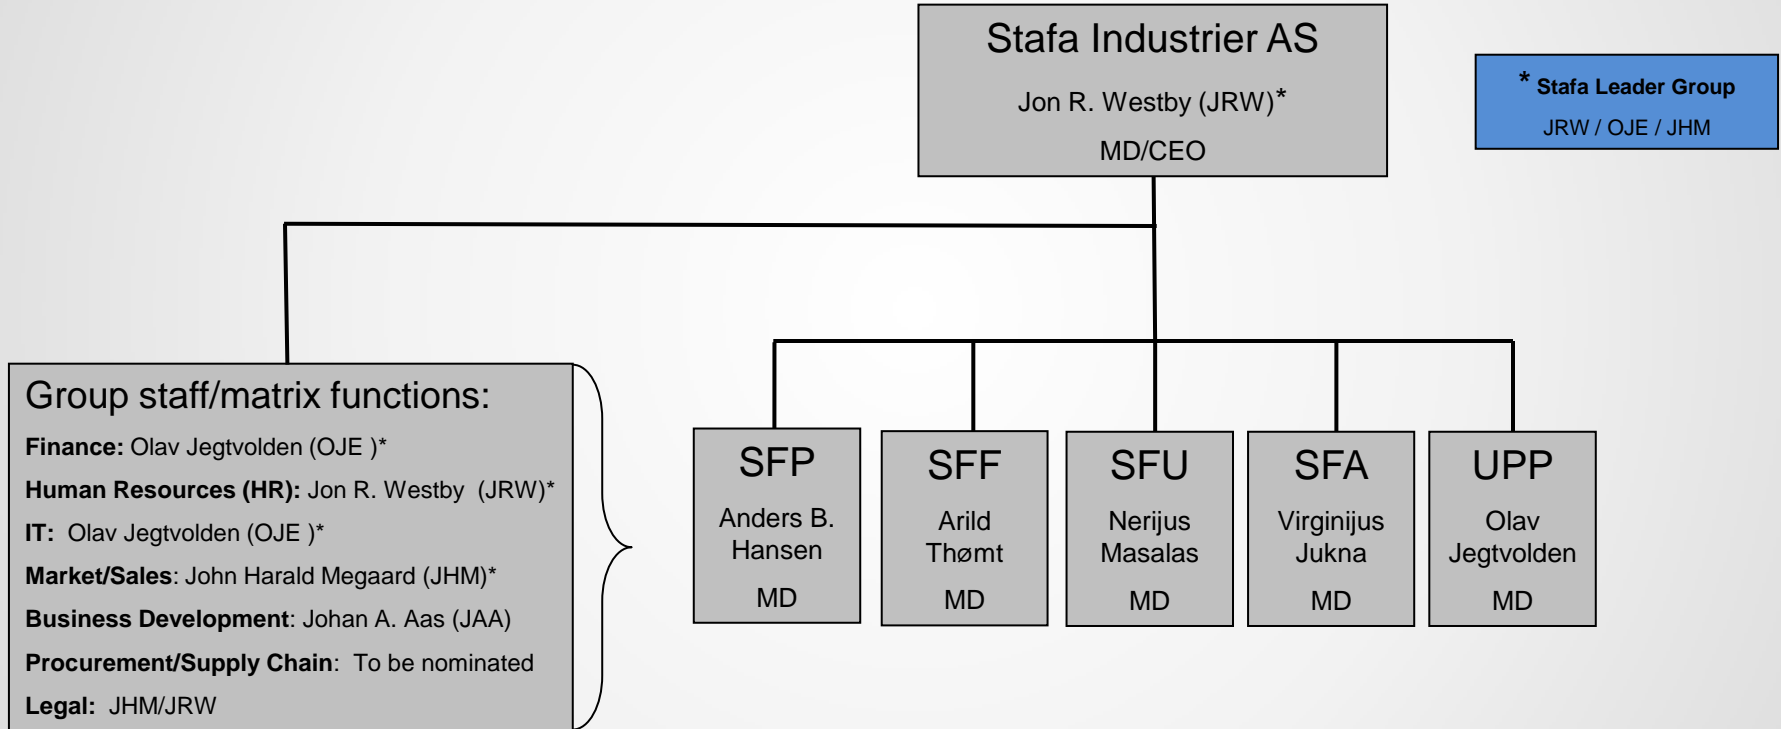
Stafa Industrier AS

Jon R. Westby (JRW)*

MD/CEO

* Stafa Leader Group

JRW / OJE / JHM

Group staff/matrix functions:

**Finance:** Olav Jegtvolden (OJE )*

**Human Resources (HR):** Jon R. Westby (JRW)*

**IT:** Olav Jegtvolden (OJE )*

**Market/Sales**: John Harald Megaard (JHM)*

**Business Development**: Johan A. Aas (JAA)

**Procurement/Supply Chain**: To be nominated

**Legal:** JHM/JRW

SFP
Anders B. Hansen
MD

SFF
Arild Thømt
MD

SFU
Nerijus Masalas
MD

SFA
Virginijus Jukna
MD

UPP
Olav Jegtvolden
MD